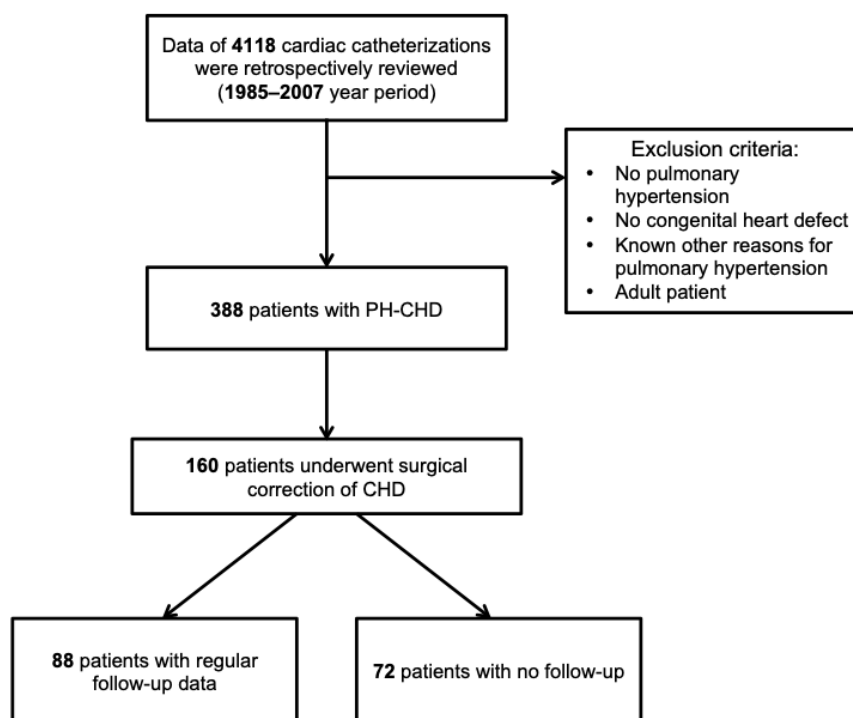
Data of 4118 cardiac catheterizations were retrospectively reviewed (1985–2007 year period)

Exclusion criteria:
- No pulmonary hypertension
- No congenital heart defect
- Known other reasons for pulmonary hypertension
- Adult patient

388 patients with PH-CHD

160 patients underwent surgical correction of CHD

88 patients with regular follow-up data

72 patients with no follow-up